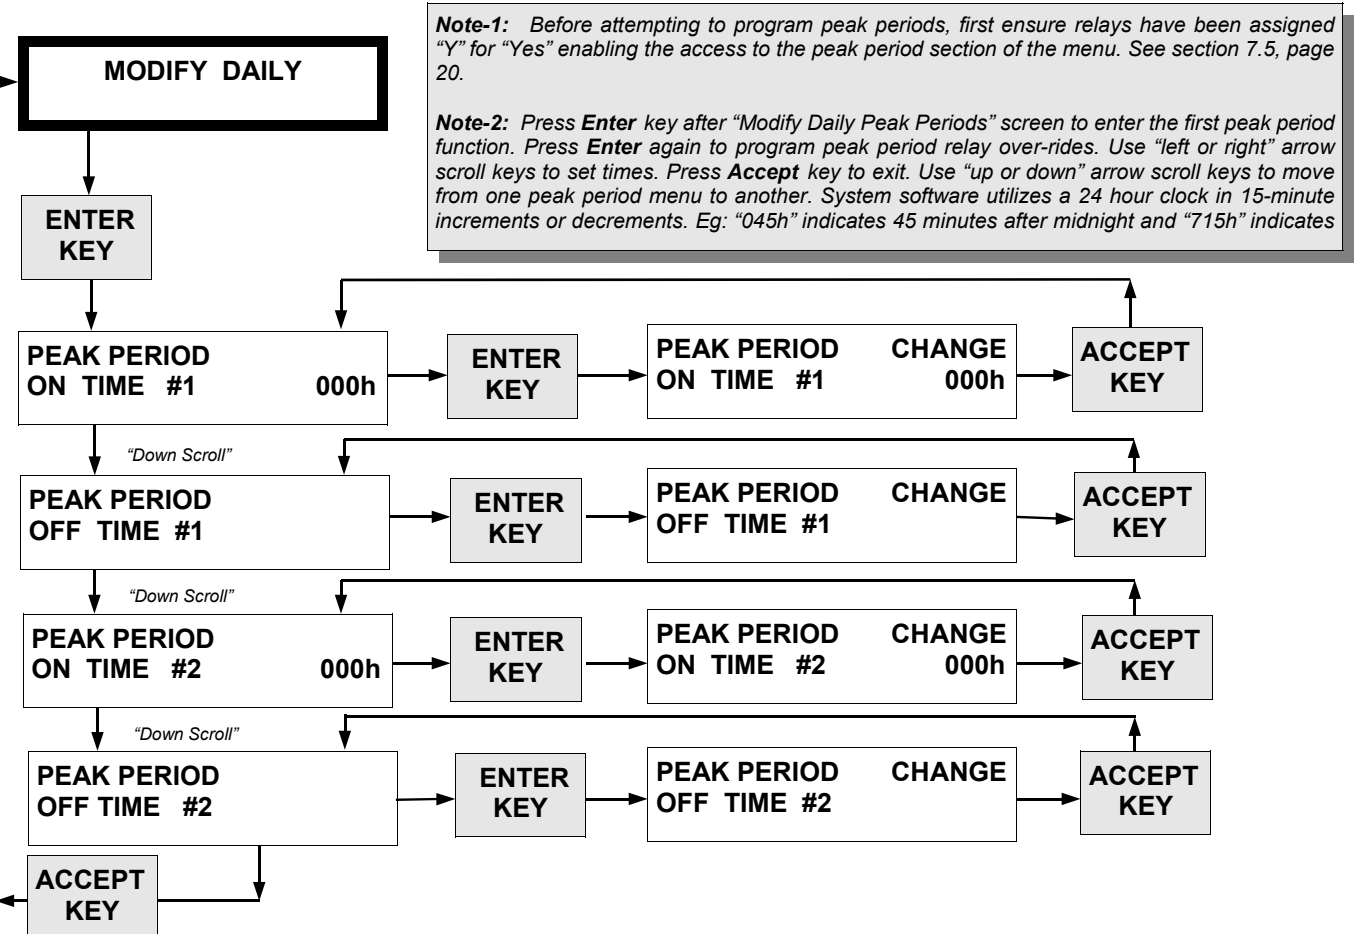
MODIFY DAILY

Note-1: Before attempting to program peak periods, first ensure relays have been assigned "Y" for "Yes" enabling the access to the peak period section of the menu. See section 7.5, page 20.

Note-2: Press Enter key after "Modify Daily Peak Periods" screen to enter the first peak period function. Press Enter again to program peak period relay over-rides. Use "left or right" arrow scroll keys to set times. Press Accept key to exit. Use "up or down" arrow scroll keys to move from one peak period menu to another. System software utilizes a 24 hour clock in 15-minute increments or decrements. Eg: "045h" indicates 45 minutes after midnight and "715h" indicates

ENTER KEY

PEAK PERIOD
ON TIME #1 000h

ENTER KEY

PEAK PERIOD CHANGE
ON TIME #1 000h

ACCEPT KEY

"Down Scroll"

PEAK PERIOD
OFF TIME #1

ENTER KEY

PEAK PERIOD CHANGE
OFF TIME #1

ACCEPT KEY

"Down Scroll"

PEAK PERIOD
ON TIME #2 000h

ENTER KEY

PEAK PERIOD CHANGE
ON TIME #2 000h

ACCEPT KEY

"Down Scroll"

PEAK PERIOD
OFF TIME #2

ENTER KEY

PEAK PERIOD CHANGE
OFF TIME #2

ACCEPT KEY

ACCEPT KEY